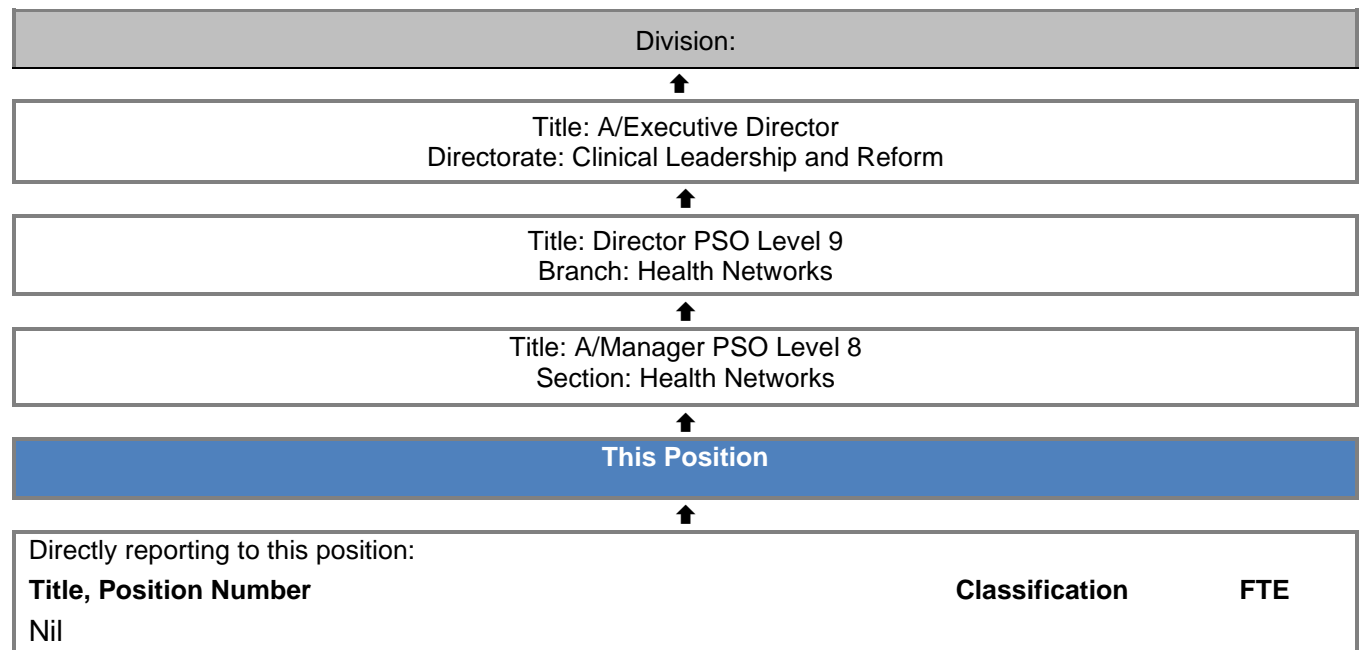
Division:

Title: A/Executive Director
Directorate: Clinical Leadership and Reform

Title: Director PSO Level 9
Branch: Health Networks

Title: A/Manager PSO Level 8
Section: Health Networks

This Position

Directly reporting to this position:

| Title, Position Number | Classification | FTE |
|---|---|---|
| Nil | | |